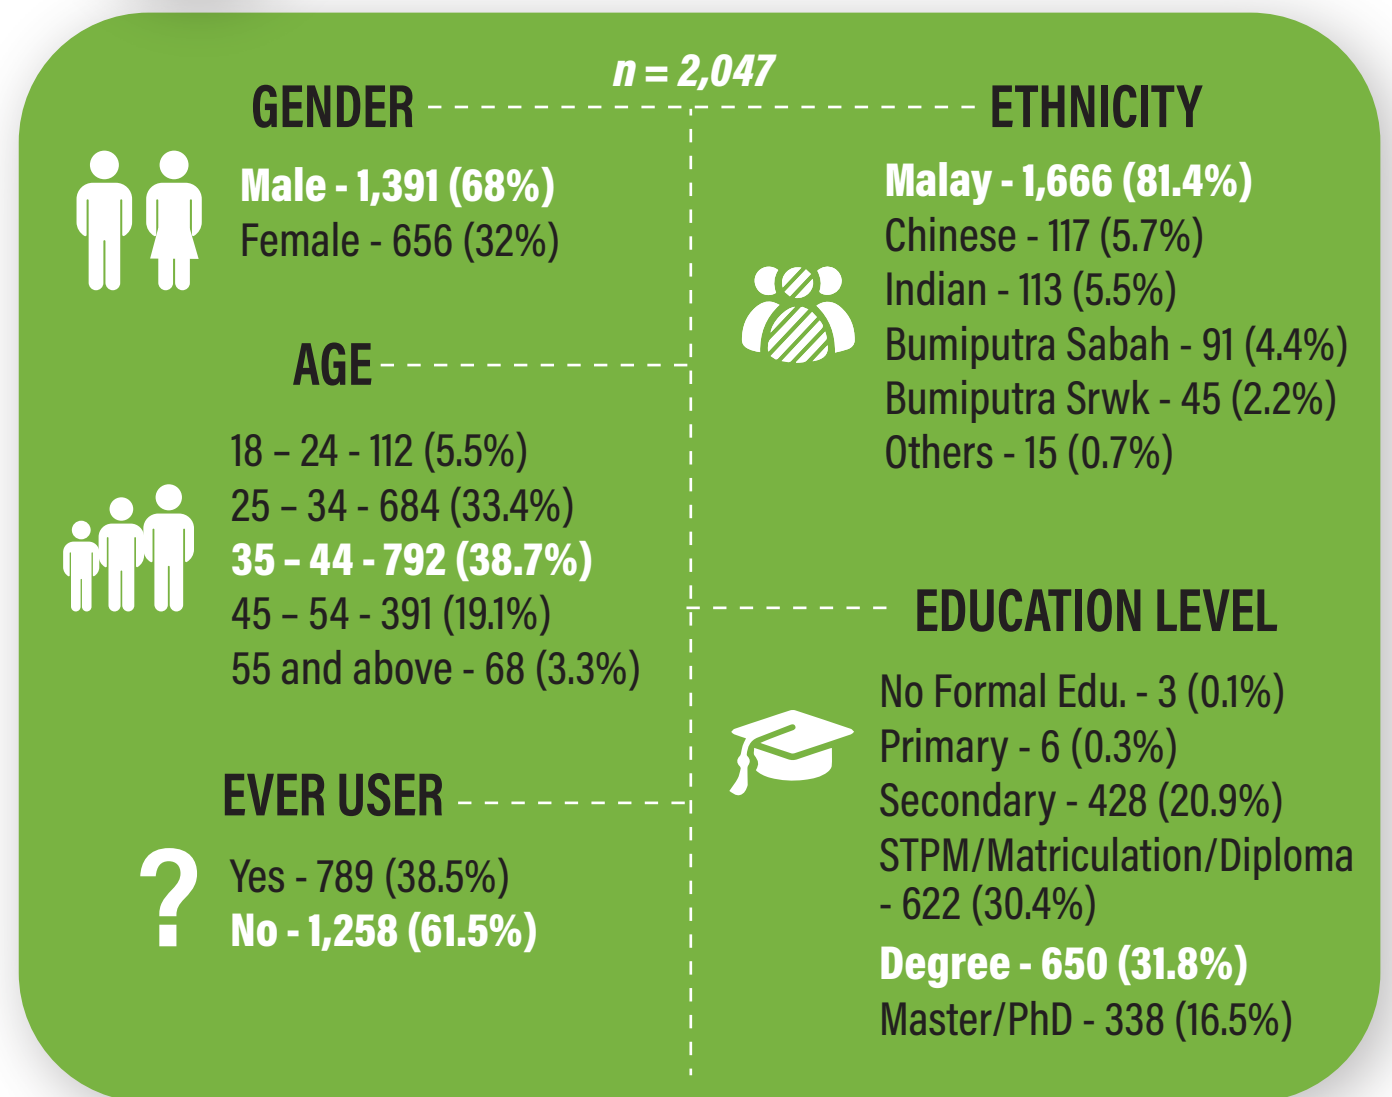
n = 2,047

GENDER

Male - 1,391 (68%)
Female - 656 (32%)

AGE

18 – 24 - 112 (5.5%)
25 – 34 - 684 (33.4%)
35 – 44 - 792 (38.7%)
45 – 54 - 391 (19.1%)
55 and above - 68 (3.3%)

EVER USER

?

Yes - 789 (38.5%)
No - 1,258 (61.5%)

ETHNICITY

Malay - 1,666 (81.4%)
Chinese - 117 (5.7%)
Indian - 113 (5.5%)
Bumiputra Sabah - 91 (4.4%)
Bumiputra Srwk - 45 (2.2%)
Others - 15 (0.7%)

EDUCATION LEVEL

No Formal Edu. - 3 (0.1%)
Primary - 6 (0.3%)
Secondary - 428 (20.9%)
STPM/Matriculation/Diploma - 622 (30.4%)
Degree - 650 (31.8%)
Master/PhD - 338 (16.5%)